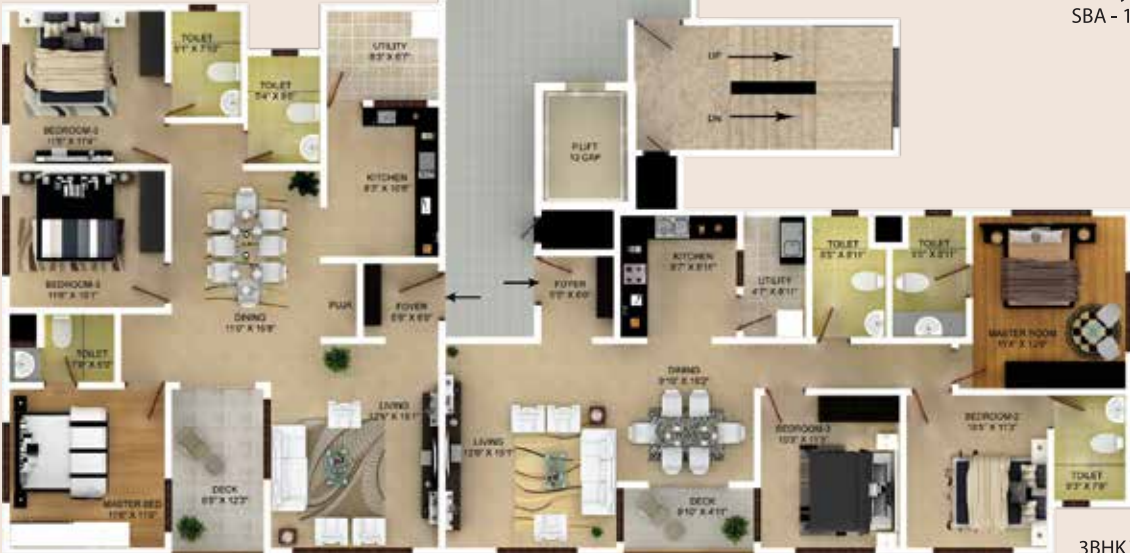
SBA - 1

TOILET 5'1" X 7'10"

TOILET 5'4" X 8'0"

UTILITY 6'3" X 6'7"

UP

DN

BEDROOM-2 11'0" X 11'4"

KITCHEN 8'3" X 10'8"

P.LIFT 13 CRP

BEDROOM-3 11'0" X 10'1"

DINING 11'0" X 16'8"

PUJA

FOYER 6'6" X 6'0"

FOYER 5'0" X 6'0"

KITCHEN 8'7" X 8'10"

UTILITY 4'7" X 8'11"

TOILET 5'5" X 8'11"

TOILET 5'5" X 8'11"

MASTER ROOM 11'4" X 12'6"

TOILET 7'9" X 5'3"

DINING 9'10" X 16'2"

LIVING 12'6" X 15'1"

LIVING 12'6" X 15'1"

BEDROOM-3 10'3" X 11'3"

BEDROOM-2 10'5" X 11'3"

DECK 6'8" X 12'3"

DECK 9'10" X 4'11"

TOILET 5'3" X 7'9"

MASTER BED 10'6" X 11'0"

3BHK